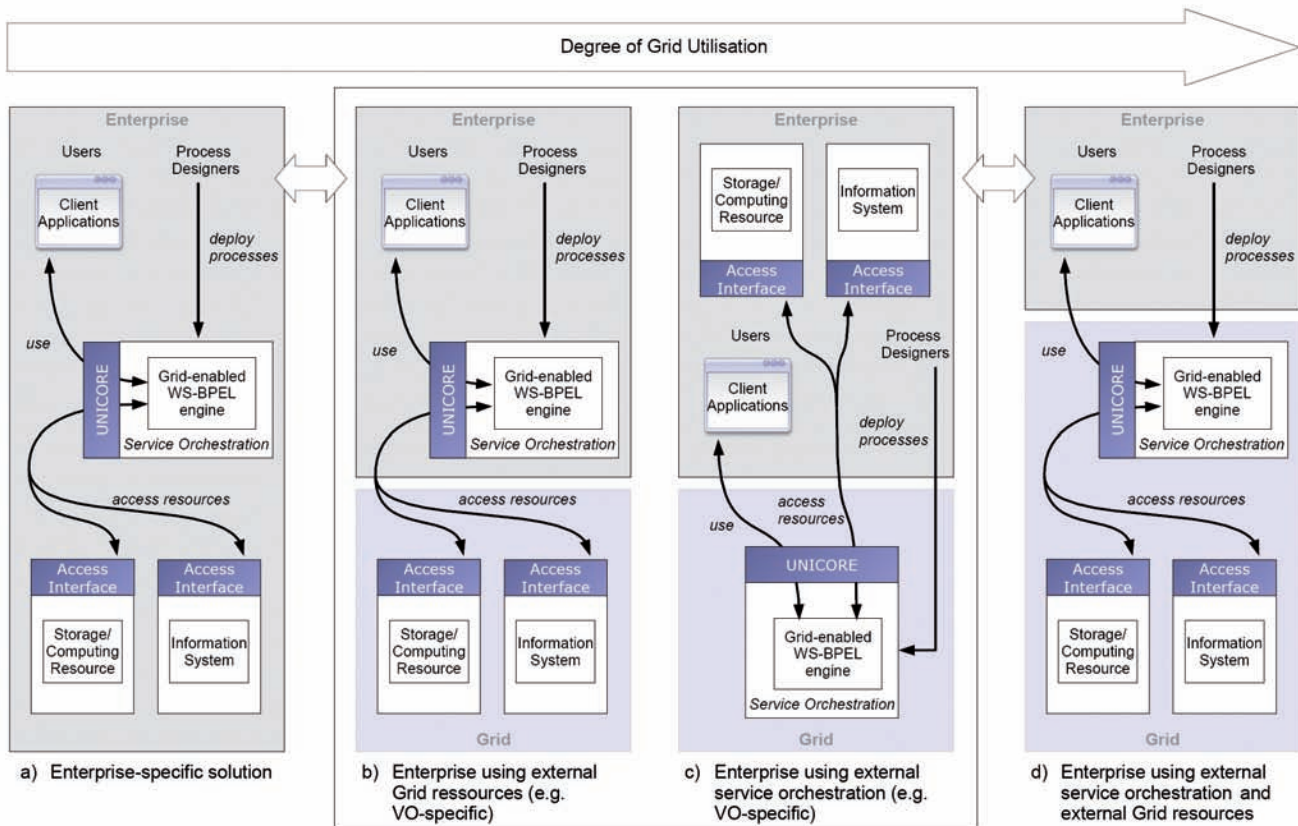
Degree of Grid Utilisation

Enterprise

Users

Process Designers

Client Applications

deploy processes

use

UNICORE

Grid-enabled WS-BPEL engine

Service Orchestration

access resources

Access Interface

Access Interface

Storage/ Computing Resource

Information System

a) Enterprise-specific solution

Enterprise

Users

Process Designers

Client Applications

deploy processes

use

UNICORE

Grid-enabled WS-BPEL engine

Service Orchestration

access resources

Access Interface

Access Interface

Storage/ Computing Resource

Information System

Grid

b) Enterprise using external Grid ressources (e.g. VO-specific)

Enterprise

Storage/ Computing Resource

Information System

Access Interface

Access Interface

Users

Process Designers

Client Applications

deploy processes

access resources

use

UNICORE

Grid-enabled WS-BPEL engine

Service Orchestration

Grid

c) Enterprise using external service orchestration (e.g. VO-specific)

Enterprise

Users

Process Designers

Client Applications

deploy processes

use

UNICORE

Grid-enabled WS-BPEL engine

Service Orchestration

access resources

Access Interface

Access Interface

Storage/ Computing Resource

Information System

Grid

d) Enterprise using external service orchestration and external Grid resources